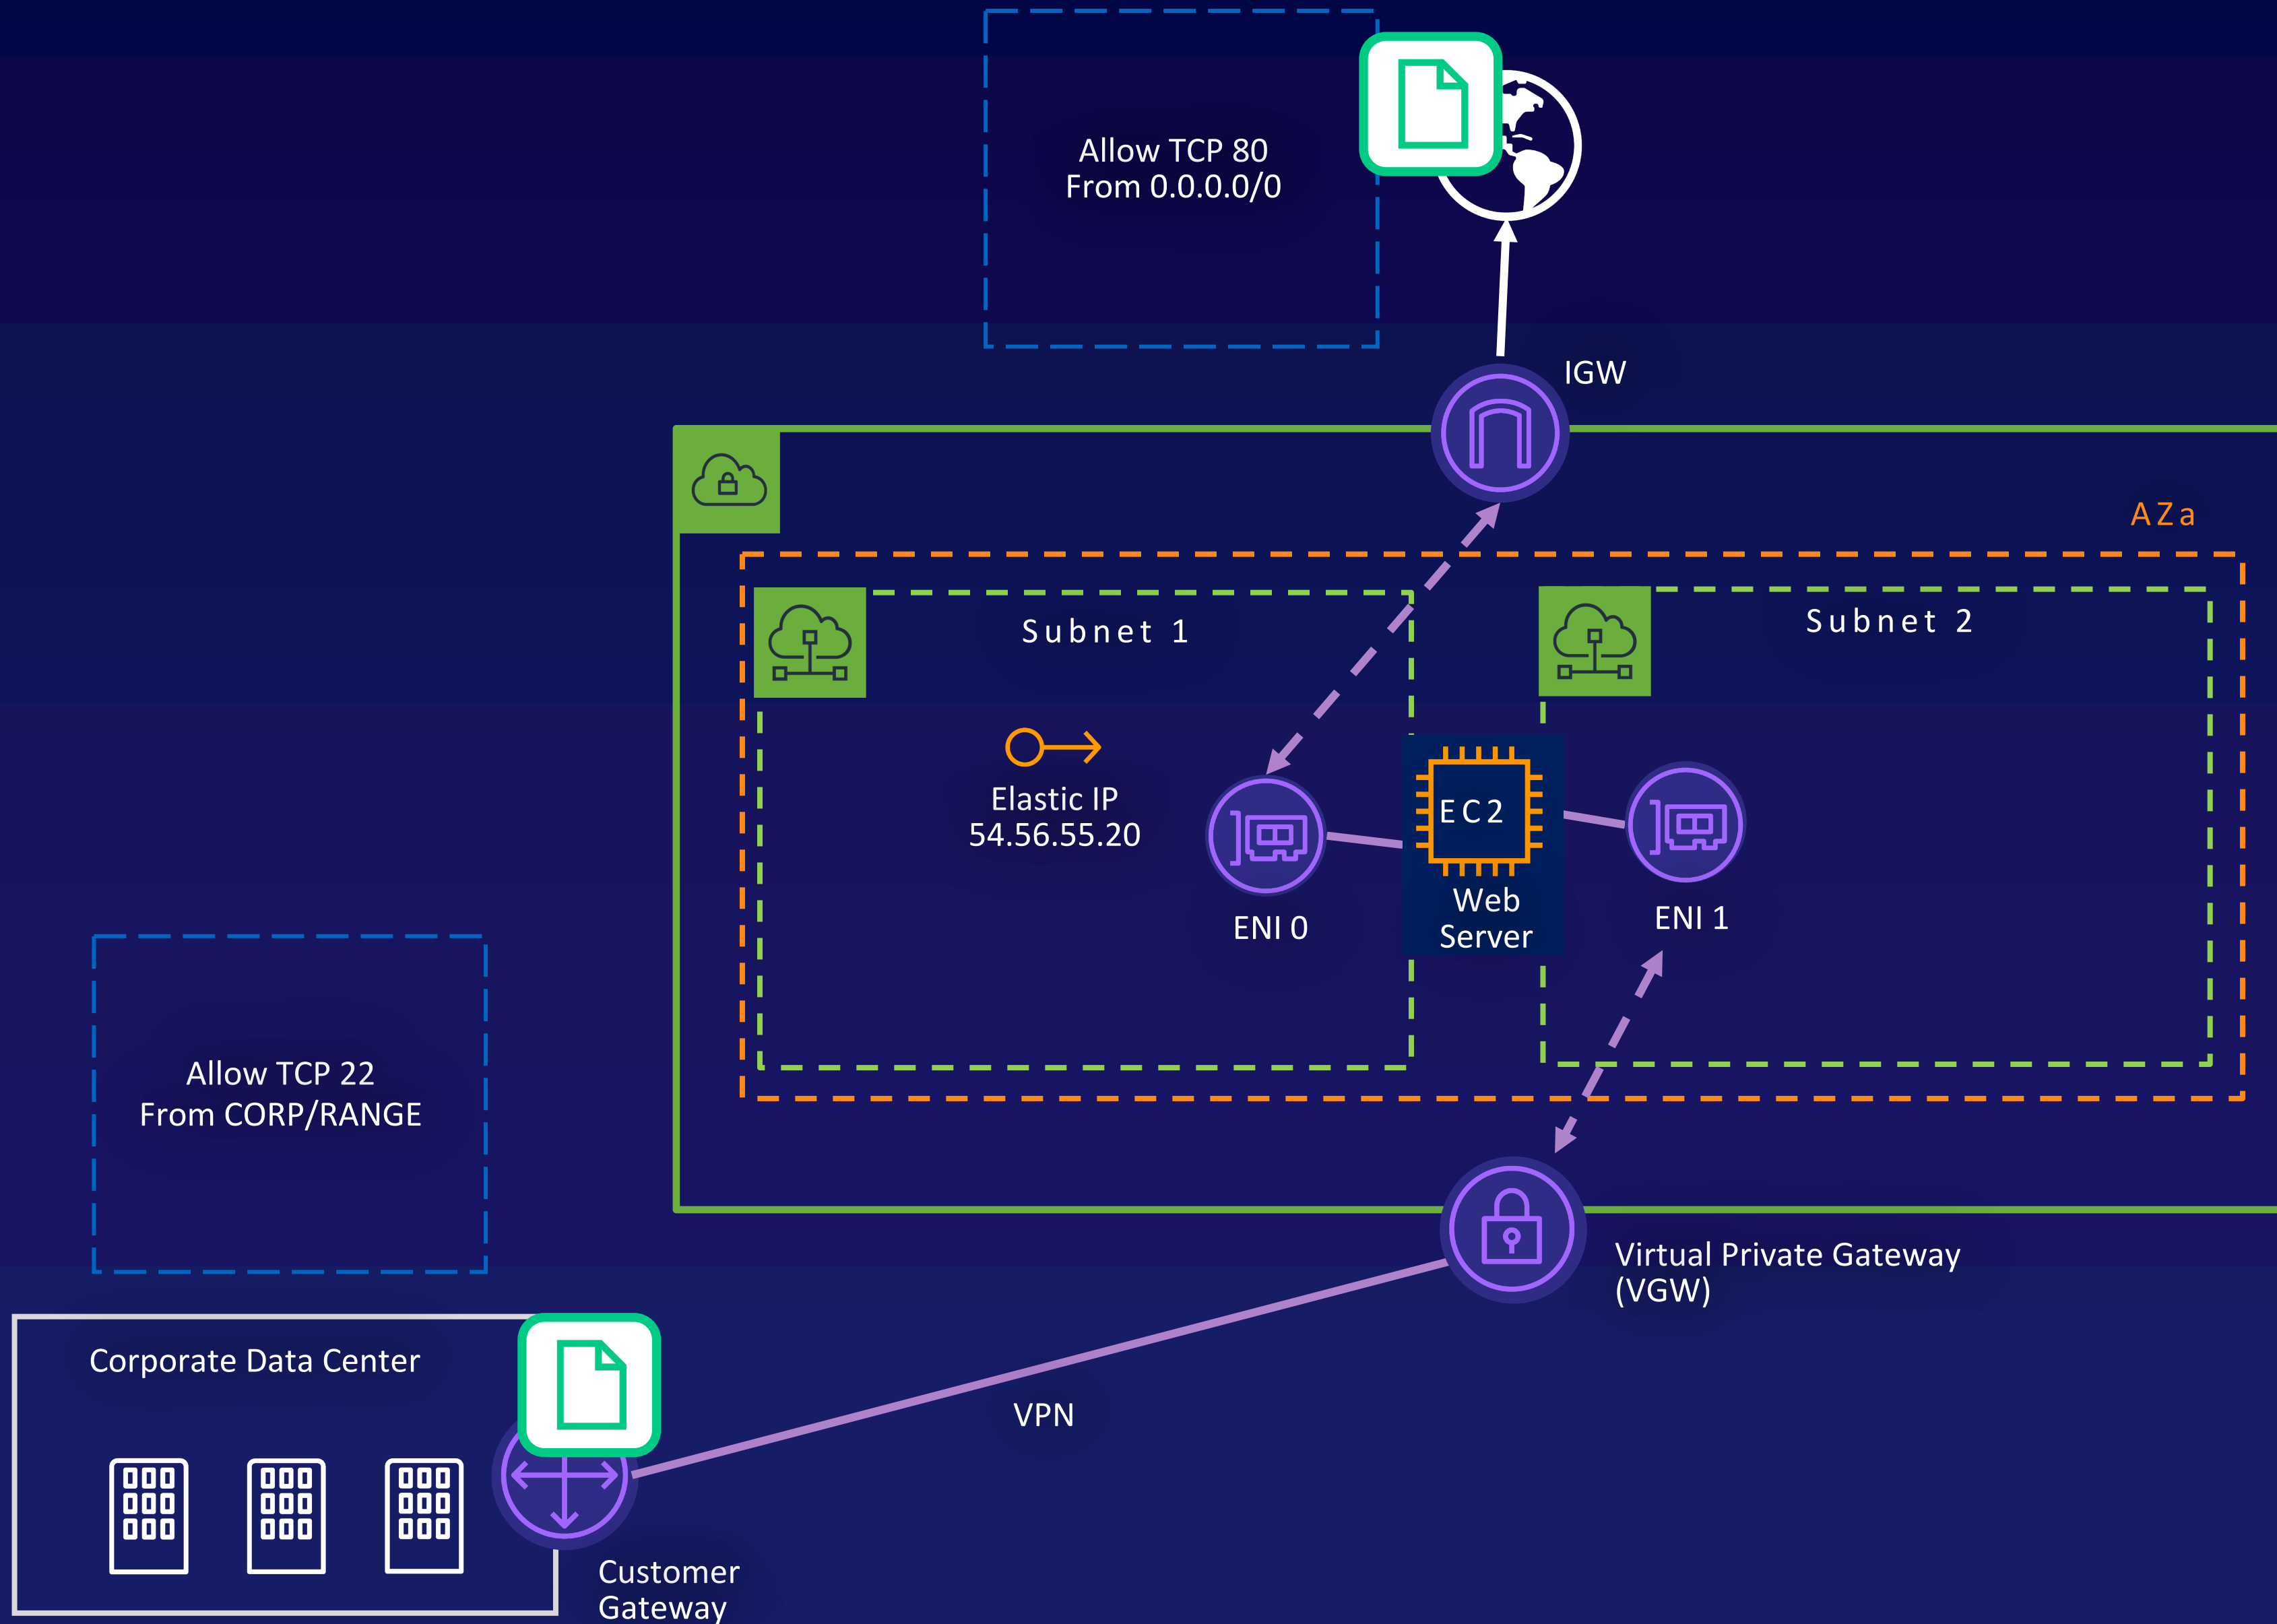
Allow TCP 80
From 0.0.0.0/0

IGW

AZa

Subnet 1

Subnet 2

Elastic IP
54.56.55.20

ENI 0

EC2

Web Server

ENI 1

Allow TCP 22
From CORP/RANGE

Virtual Private Gateway (VGW)

Corporate Data Center

VPN

Customer Gateway